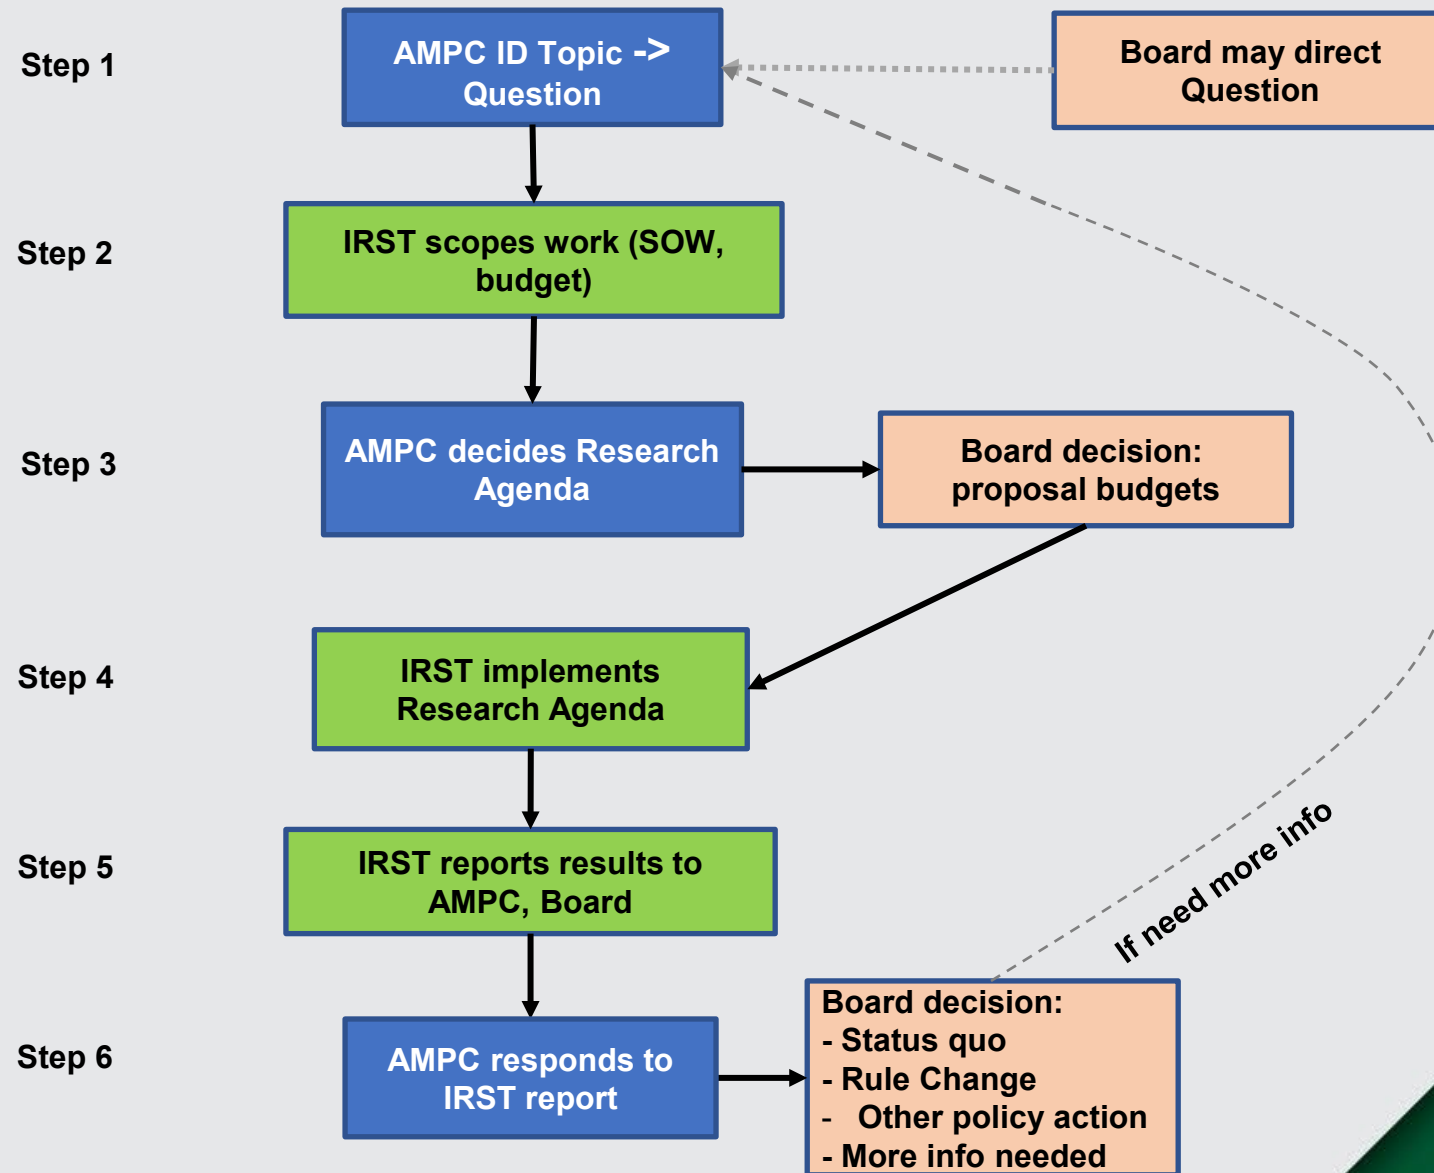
Step 1

AMPC ID Topic -> Question

Board may direct Question

Step 2

IRST scopes work (SOW, budget)

Step 3

AMPC decides Research Agenda

Board decision: proposal budgets

Step 4

IRST implements Research Agenda

Step 5

IRST reports results to AMPC, Board

If need more info

Step 6

AMPC responds to IRST report

Board decision:
- Status quo
- Rule Change
- Other policy action
- More info needed